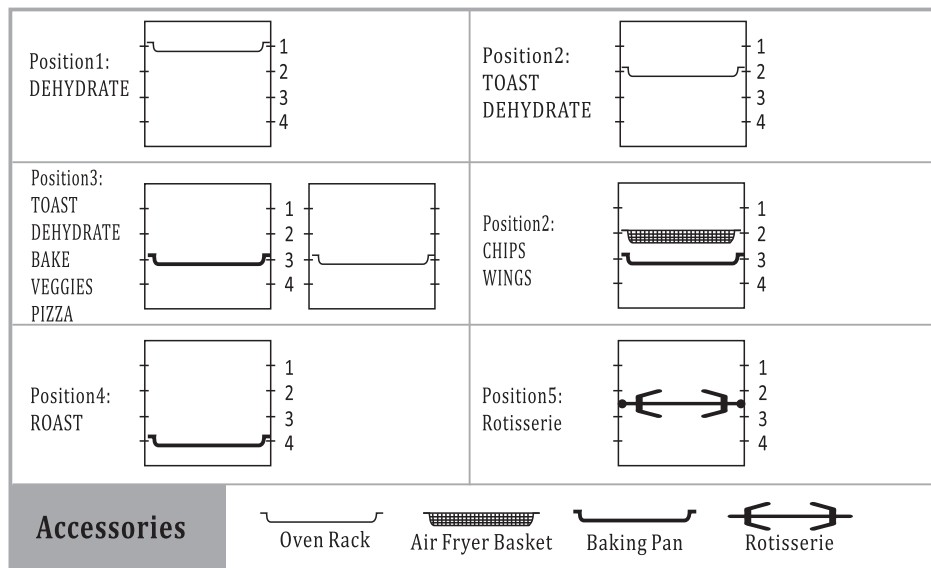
| | |
|---|---|
| Position1: DEHYDRATE 1 2 3 4 | Position2: TOAST DEHYDRATE 1 2 3 4 |
| Position3: TOAST DEHYDRATE BAKE VEGGIES PIZZA 1 2 3 4 | Position2: CHIPS WINGS 1 2 3 4 |
| Position4: ROAST 1 2 3 4 | Position5: Rotisserie 1 2 3 4 |

Accessories

Oven Rack

Air Fryer Basket

Baking Pan

Rotisserie